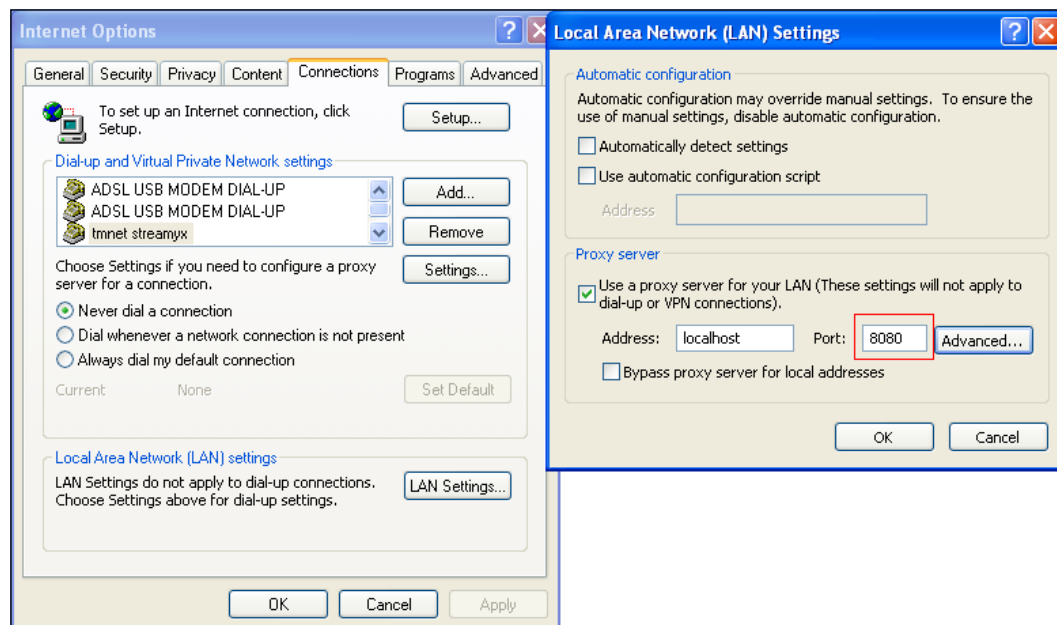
Internet Options

General | Security | Privacy | Content | Connections | Programs | Advanced

To set up an Internet connection, click Setup.

Setup...

Dial-up and Virtual Private Network settings

ADSL USB MODEM DIAL-UP
ADSL USB MODEM DIAL-UP
tmnet streamyx

Add...

Remove

Choose Settings if you need to configure a proxy server for a connection.

Settings...

Never dial a connection
Dial whenever a network connection is not present
Always dial my default connection

Current None

Set Default

Local Area Network (LAN) settings

LAN Settings do not apply to dial-up connections. Choose Settings above for dial-up settings.

LAN Settings...

OK Cancel Apply

Local Area Network (LAN) Settings

Automatic configuration

Automatic configuration may override manual settings. To ensure the use of manual settings, disable automatic configuration.

Automatically detect settings
Use automatic configuration script

Address

Proxy server

Use a proxy server for your LAN (These settings will not apply to dial-up or VPN connections).

Address: localhost Port: 8080 Advanced...

Bypass proxy server for local addresses

OK Cancel